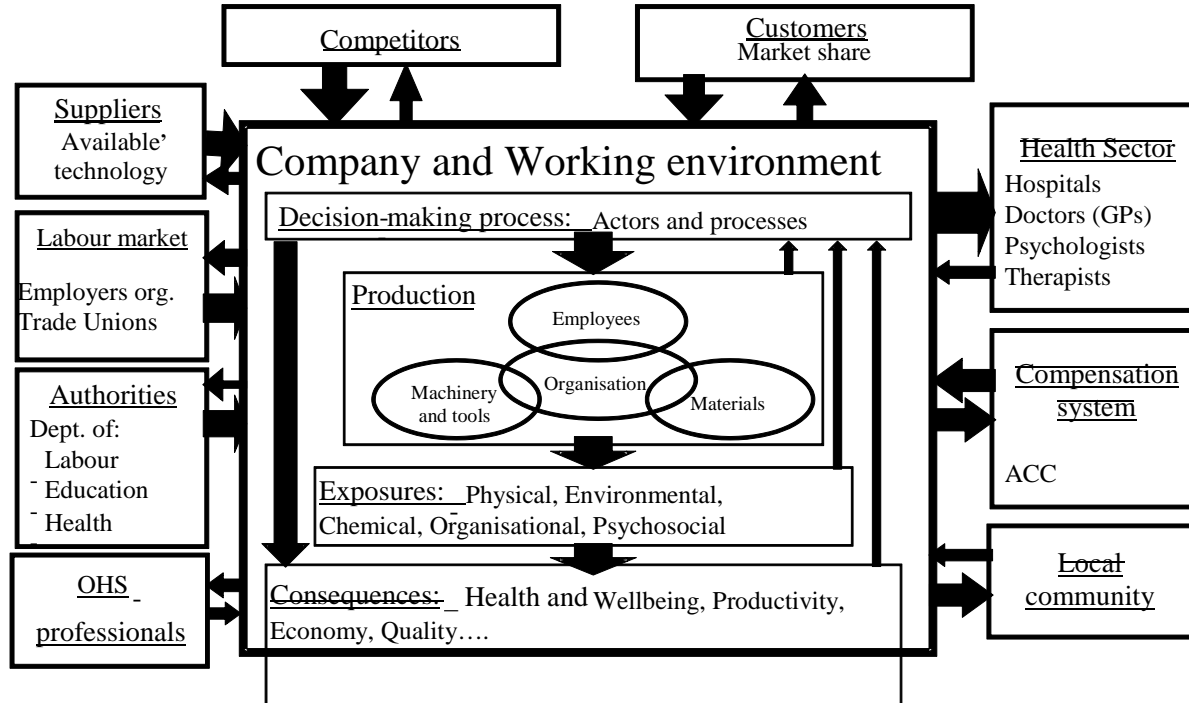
Competitors

Customers
Market share

Suppliers
Available' technology

Labour market
Employers org.
Trade Unions

Authorities
Dept. of:
Labour
Education
Health

OHS professionals

Company and Working environment

Decision-making process: Actors and processes

Production

Employees

Organisation

Machinery and tools

Materials

Exposures: Physical, Environmental, Chemical, Organisational, Psychosocial

Consequences: Health and Wellbeing, Productivity, Economy, Quality….

Health Sector
Hospitals
Doctors (GPs)
Psychologists
Therapists

Compensation system
ACC

Local community